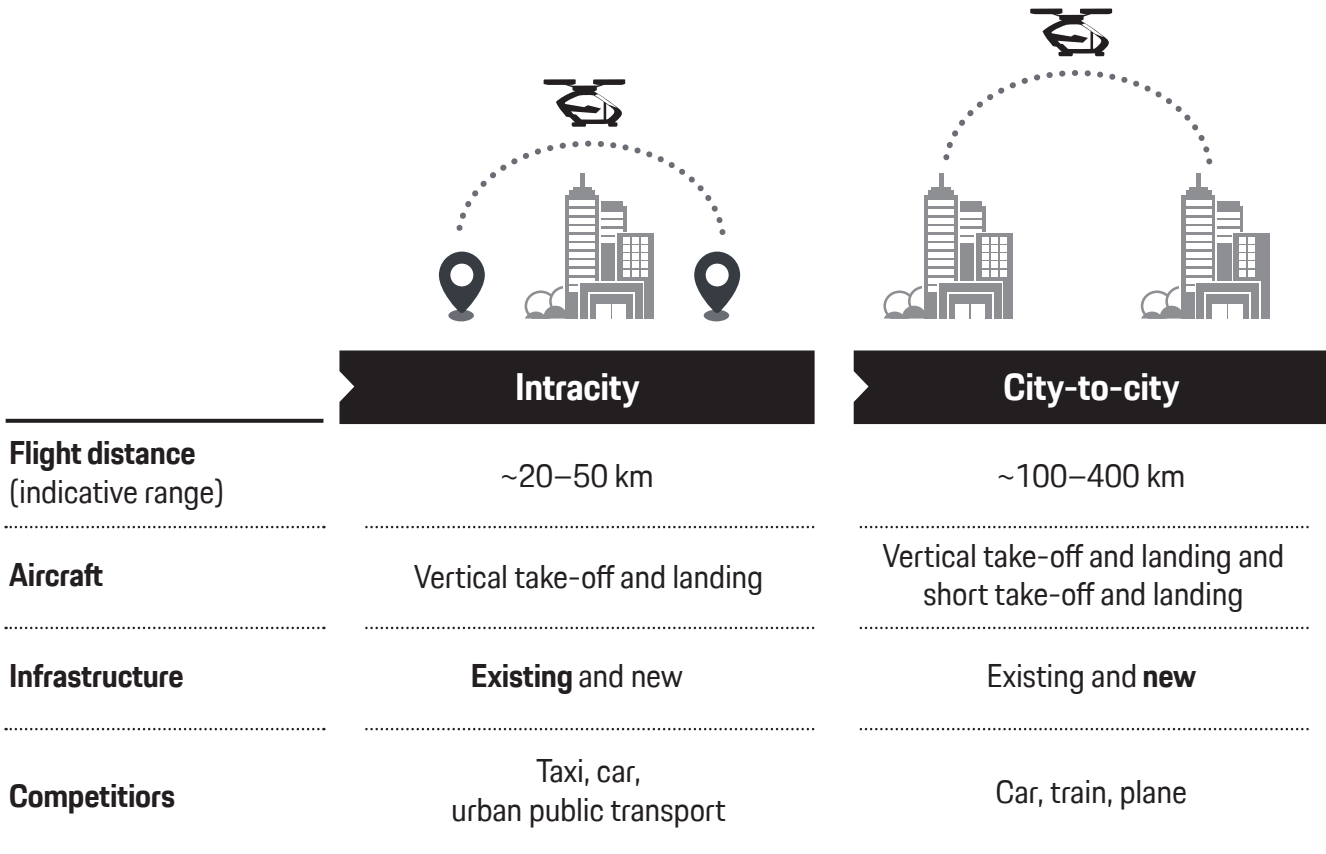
| | **Intracity** | **City-to-city** |
|---|---|---|
| **Flight distance** (indicative range) | ~20–50 km | ~100–400 km |
| **Aircraft** | Vertical take-off and landing | Vertical take-off and landing and short take-off and landing |
| **Infrastructure** | **Existing** and new | Existing and **new** |
| **Competitiors** | Taxi, car, urban public transport | Car, train, plane |